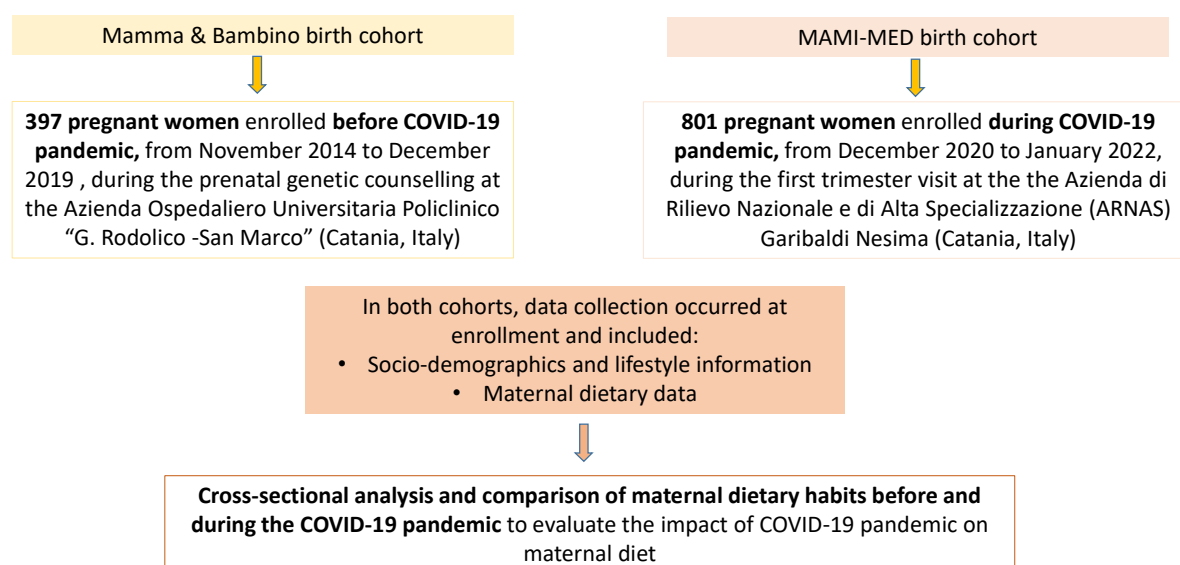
Mamma & Bambino birth cohort

**397 pregnant women** enrolled **before COVID-19 pandemic,** from November 2014 to December 2019 , during the prenatal genetic counselling at the Azienda Ospedaliero Universitaria Policlinico "G. Rodolico -San Marco" (Catania, Italy)

MAMI-MED birth cohort

**801 pregnant women** enrolled **during COVID-19 pandemic,** from December 2020 to January 2022, during the first trimester visit at the the Azienda di Rilievo Nazionale e di Alta Specializzazione (ARNAS) Garibaldi Nesima (Catania, Italy)

In both cohorts, data collection occurred at enrollment and included:
• Socio-demographics and lifestyle information
• Maternal dietary data

**Cross-sectional analysis and comparison of maternal dietary habits before and during the COVID-19 pandemic** to evaluate the impact of COVID-19 pandemic on maternal diet